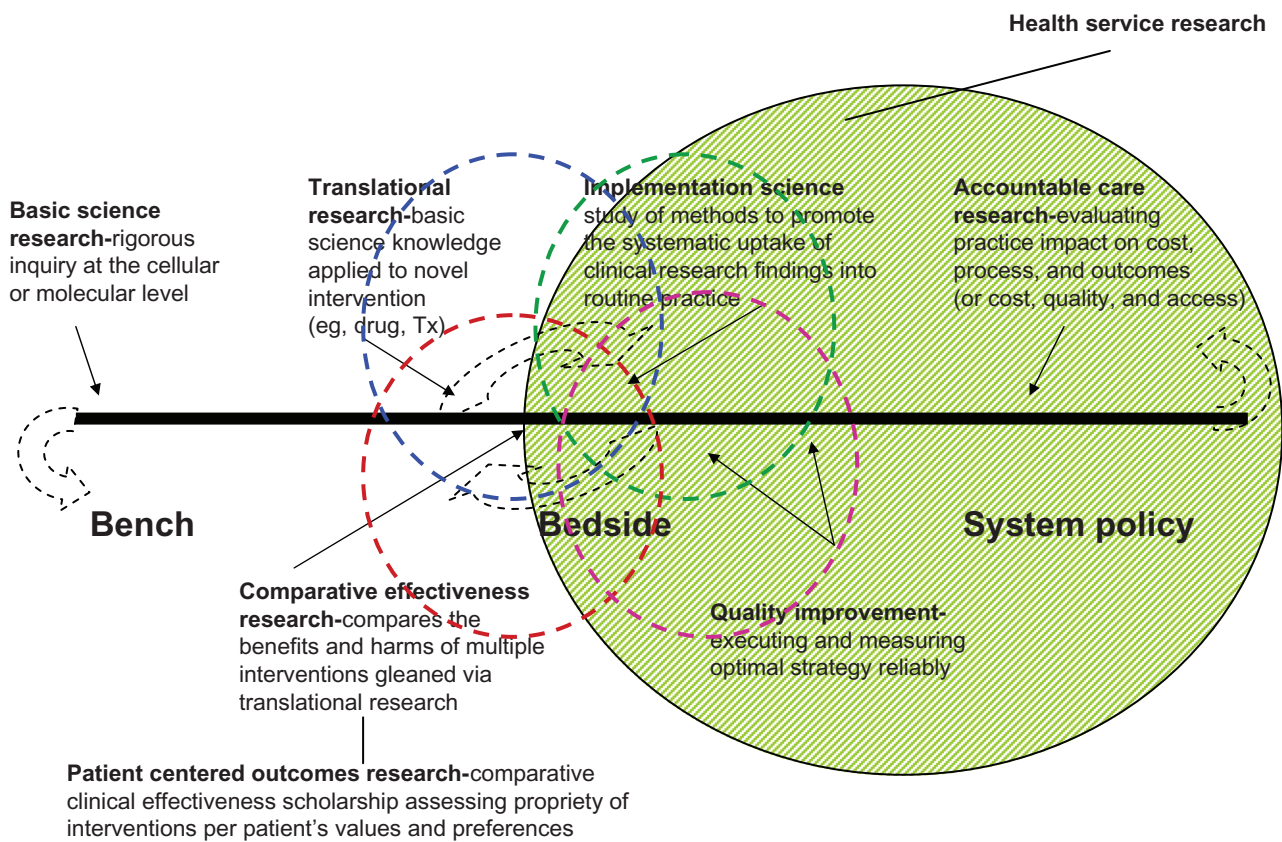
Health service research

Basic science research-rigorous inquiry at the cellular or molecular level

Translational research-basic science knowledge applied to novel intervention (eg, drug, Tx)

Implementation science study of methods to promote the systematic uptake of clinical research findings into routine practice

Accountable care research-evaluating practice impact on cost, process, and outcomes (or cost, quality, and access)

Bench

Bedside

System policy

Comparative effectiveness research-compares the benefits and harms of multiple interventions gleaned via translational research

Quality improvement-executing and measuring optimal strategy reliably

Patient centered outcomes research-comparative clinical effectiveness scholarship assessing propriety of interventions per patient's values and preferences